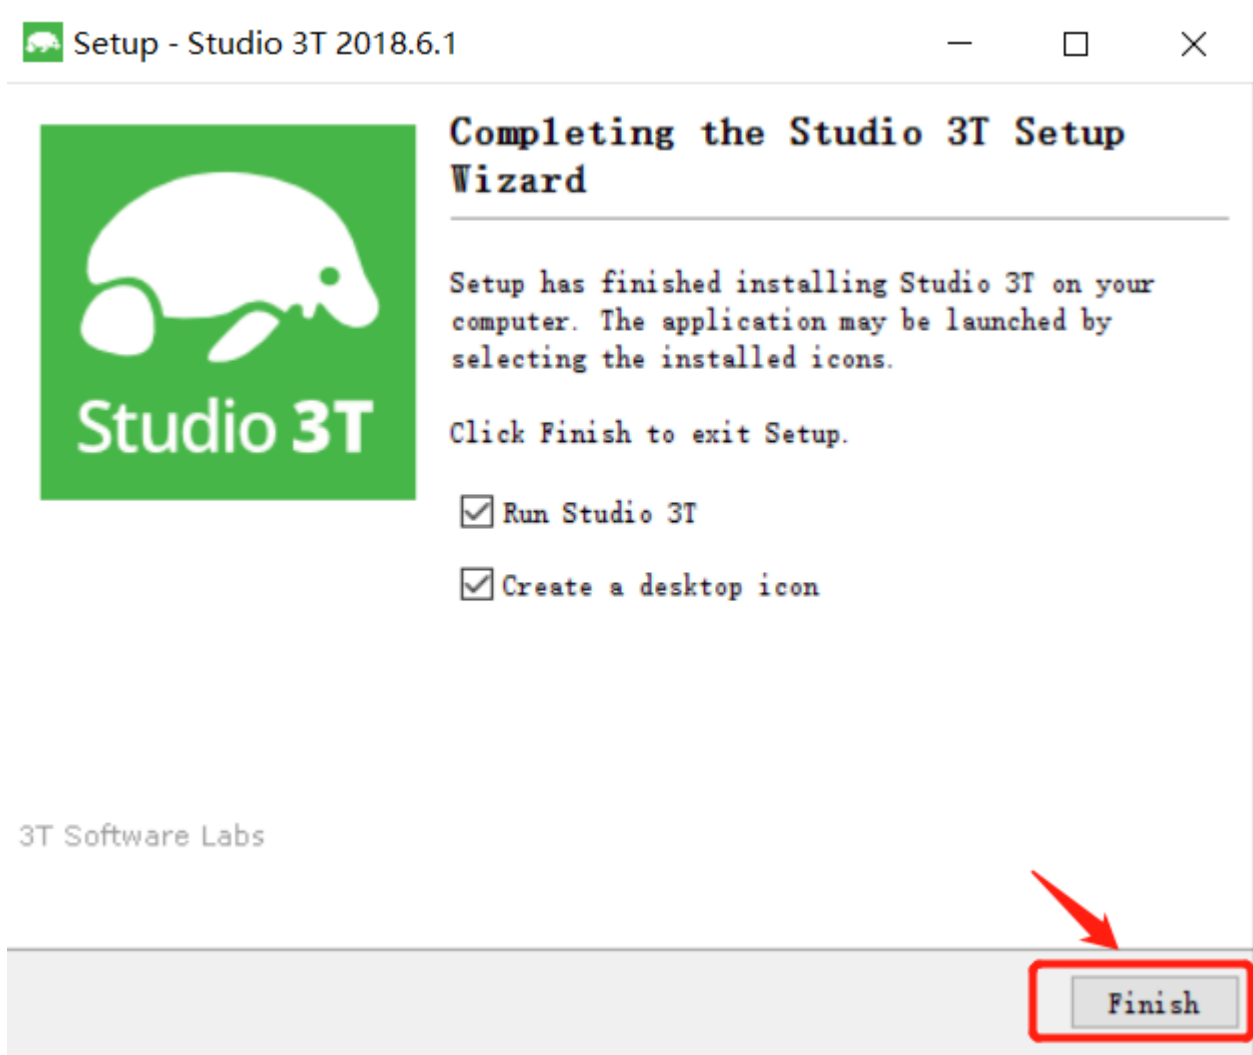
Setup - Studio 3T 2018.6.1

Studio 3T

Completing the Studio 3T Setup Wizard

Setup has finished installing Studio 3T on your computer. The application may be launched by selecting the installed icons.

Click Finish to exit Setup.

Run Studio 3T

Create a desktop icon

3T Software Labs

Finish